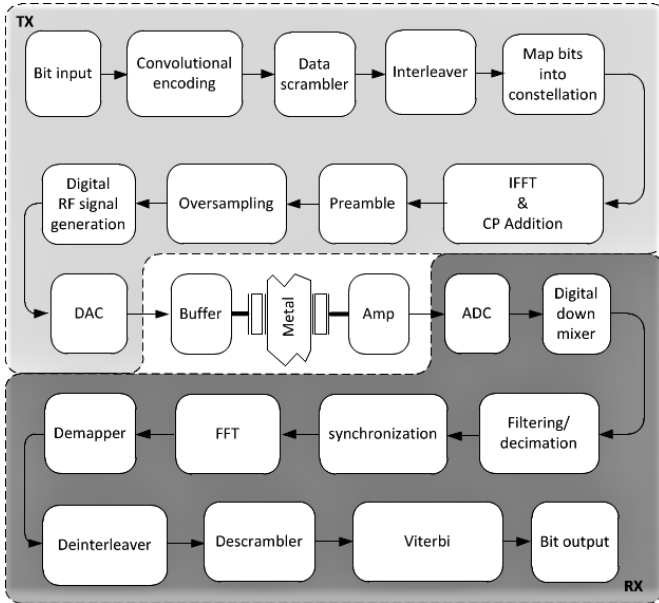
TX

Bit input

Convolutional encoding

Data scrambler

Interleaver

Map bits into constellation

IFFT & CP Addition

Preamble

Oversampling

Digital RF signal generation

DAC

Buffer

Metal

Amp

ADC

Digital down mixer

Filtering/ decimation

synchronization

FFT

Demapper

Deinterleaver

Descrambler

Viterbi

Bit output

RX